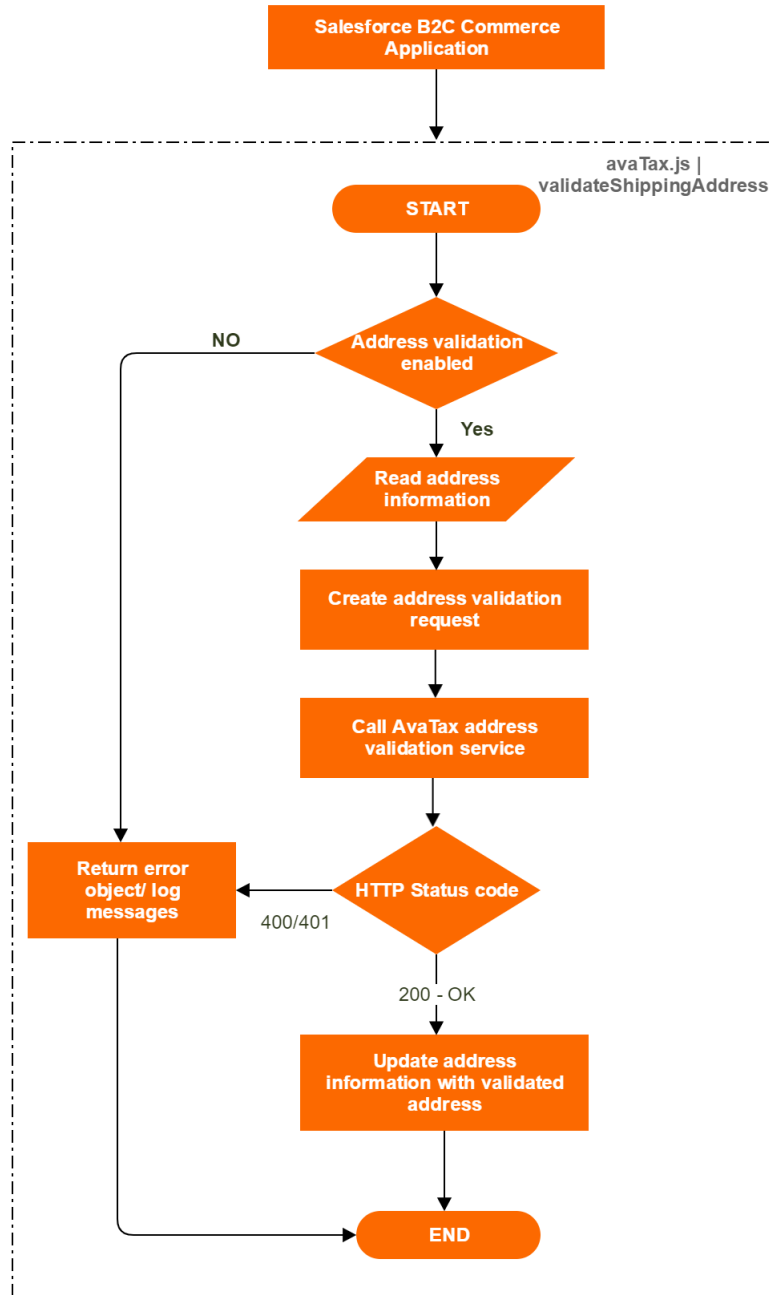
Salesforce B2C Commerce Application

avaTax.js | validateShippingAddress

START

Address validation enabled

NO

Yes

Read address information

Create address validation request

Call AvaTax address validation service

HTTP Status code

Return error object/ log messages

400/401

200 - OK

Update address information with validated address

END